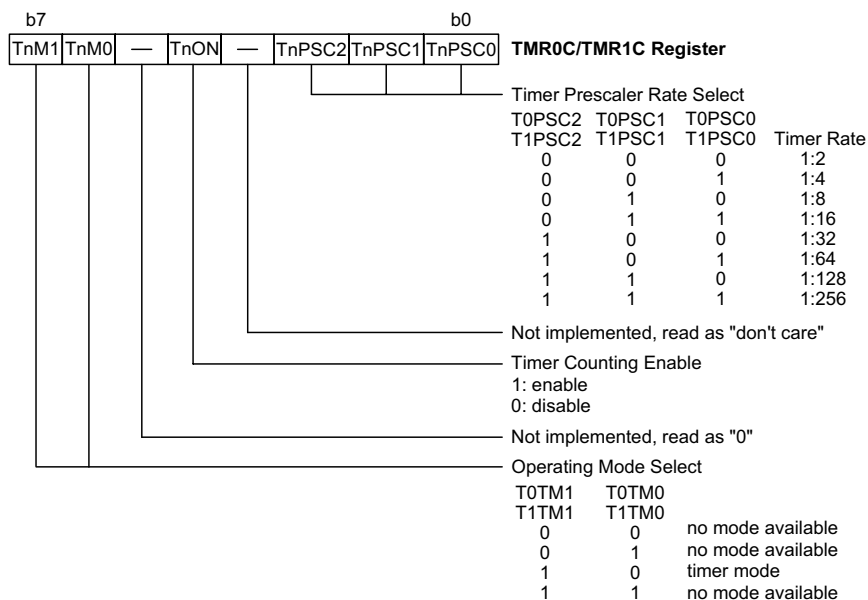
b7 b0

| TnM1 | TnM0 | — | TnON | — | TnPSC2 | TnPSC1 | TnPSC0 |
|---|---|---|---|---|---|---|---|

TMR0C/TMR1C Register

Timer Prescaler Rate Select

| T0PSC2 T1PSC2 | T0PSC1 T1PSC1 | T0PSC0 T1PSC0 | Timer Rate |
|---|---|---|---|
| 0 | 0 | 0 | 1:2 |
| 0 | 0 | 1 | 1:4 |
| 0 | 1 | 0 | 1:8 |
| 0 | 1 | 1 | 1:16 |
| 1 | 0 | 0 | 1:32 |
| 1 | 0 | 1 | 1:64 |
| 1 | 1 | 0 | 1:128 |
| 1 | 1 | 1 | 1:256 |

Not implemented, read as "don't care"

Timer Counting Enable
1: enable
0: disable

Not implemented, read as "0"

Operating Mode Select

| T0TM1 T1TM1 | T0TM0 T1TM0 | |
|---|---|---|
| 0 | 0 | no mode available |
| 0 | 1 | no mode available |
| 1 | 0 | timer mode |
| 1 | 1 | no mode available |